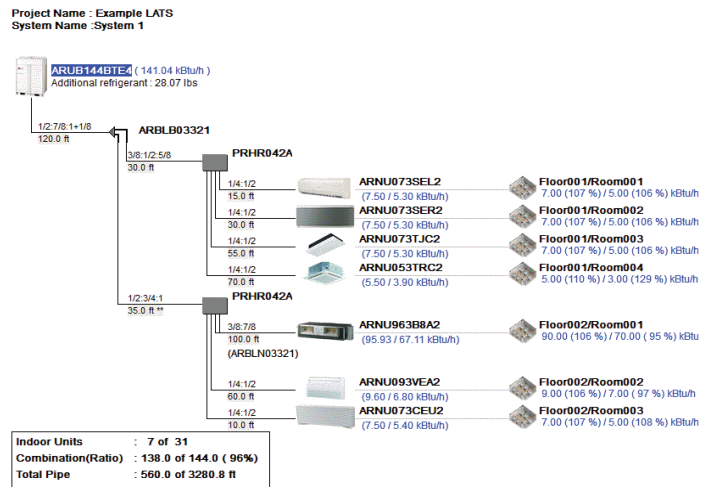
Project Name : Example LATS
System Name :System 1

ARUB144BTE4 ( 141.04 kBtu/h )
Additional refrigerant : 28.07 lbs

1/2:7/8:1+1/8
120.0 ft

ARBLB03321

3/8:1/2:5/8
30.0 ft

PRHR042A

1/4:1/2
15.0 ft
ARNU073SEL2
(7.50 / 5.30 kBtu/h)
Floor001/Room001
7.00 (107 %) / 5.00 (106 %) kBtu/h

1/4:1/2
30.0 ft
ARNU073SER2
(7.50 / 5.30 kBtu/h)
Floor001/Room002
7.00 (107 %) / 5.00 (106 %) kBtu/h

1/4:1/2
55.0 ft
ARNU073TJC2
(7.50 / 5.30 kBtu/h)
Floor001/Room003
7.00 (107 %) / 5.00 (106 %) kBtu/h

1/4:1/2
70.0 ft
ARNU053TRC2
(5.50 / 3.90 kBtu/h)
Floor001/Room004
5.00 (110 %) / 3.00 (129 %) kBtu/h

1/2:3/4:1
35.0 ft **

PRHR042A

3/8:7/8
100.0 ft
(ARBLN03321)
ARNU963B8A2
(95.93 / 67.11 kBtu/h)
Floor002/Room001
90.00 (106 %) / 70.00 ( 95 %) kBtu

1/4:1/2
60.0 ft
ARNU093VEA2
(9.60 / 6.80 kBtu/h)
Floor002/Room002
9.00 (106 %) / 7.00 ( 97 %) kBtu/h

1/4:1/2
10.0 ft
ARNU073CEU2
(7.50 / 5.40 kBtu/h)
Floor002/Room003
7.00 (107 %) / 5.00 (108 %) kBtu/h

| Indoor Units | : 7 of 31 |
|---|---|
| Combination(Ratio) | : 138.0 of 144.0 ( 96%) |
| Total Pipe | : 560.0 of 3280.8 ft |